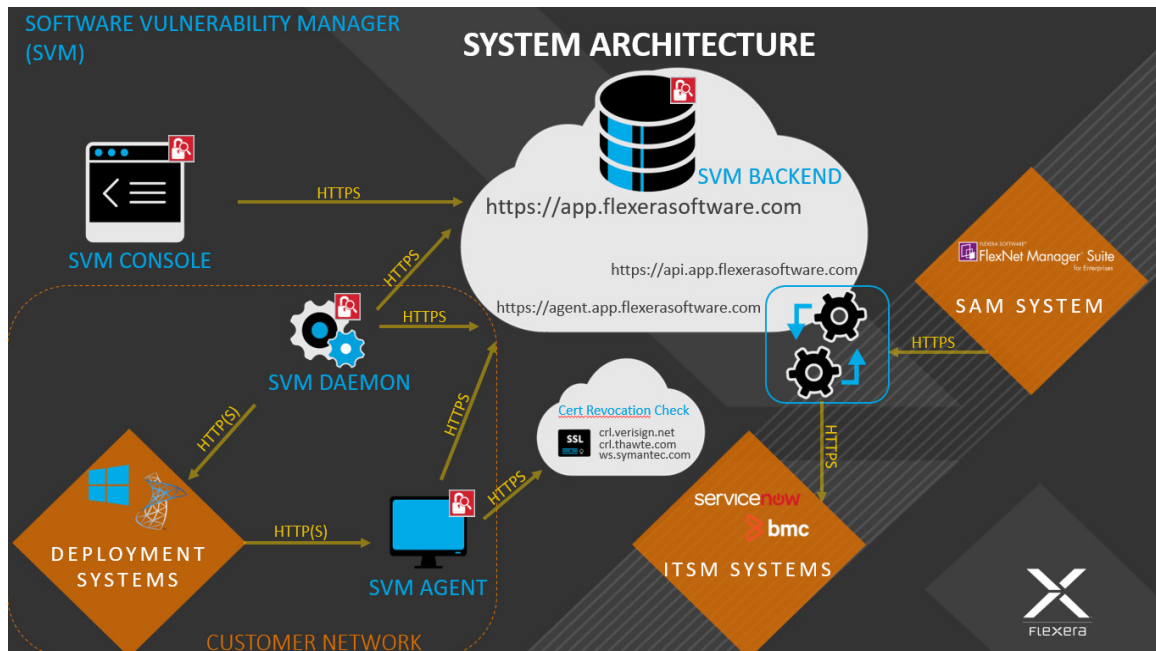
SOFTWARE VULNERABILITY MANAGER (SVM)

SYSTEM ARCHITECTURE

SVM BACKEND

https://app.flexerasoftware.com

https://api.app.flexerasoftware.com

https://agent.app.flexerasoftware.com

SVM CONSOLE

HTTPS

HTTPS

HTTPS

SVM DAEMON

HTTP(S)

HTTPS

Cert Revocation Check

SSL

crl.verisign.net
crl.thawte.com
ws.symantec.com

FLEXERA SOFTWARE FlexNet Manager Suite for Enterprises

SAM SYSTEM

HTTPS

HTTPS

servicenow

bmc

ITSM SYSTEMS

HTTPS

DEPLOYMENT SYSTEMS

HTTP(S)

SVM AGENT

CUSTOMER NETWORK

FLEXERA